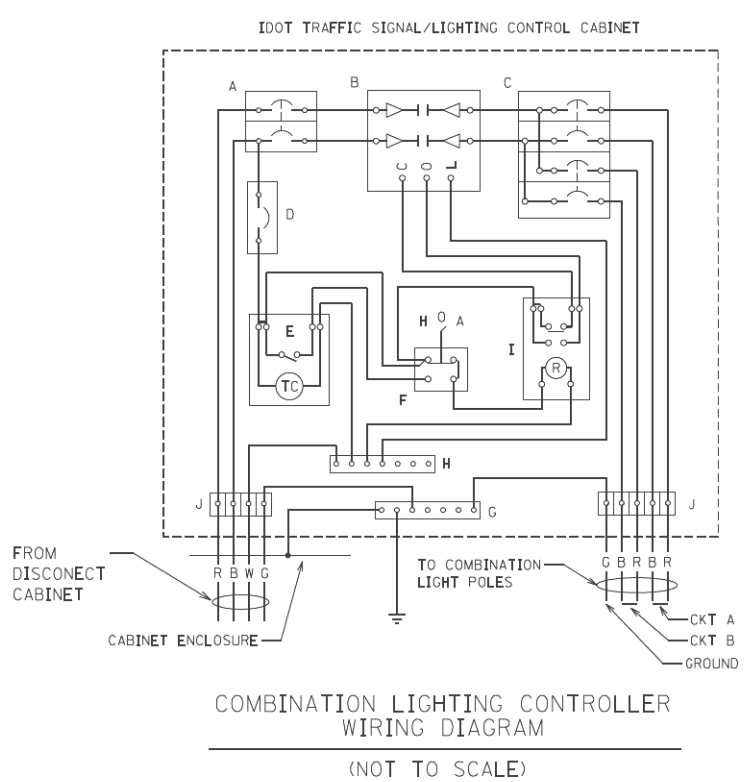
IDOT TRAFFIC SIGNAL/LIGHTING CONTROL CABINET

A
B
C
C O L
D
E
TC
H O A
F
I
R
H
J
G
J

FROM DISCONECT CABINET

R B W G

CABINET ENCLOSURE

TO COMBINATION LIGHT POLES

G B R B R

CKT A
CKT B
GROUND

COMBINATION LIGHTING CONTROLLER WIRING DIAGRAM

(NOT TO SCALE)